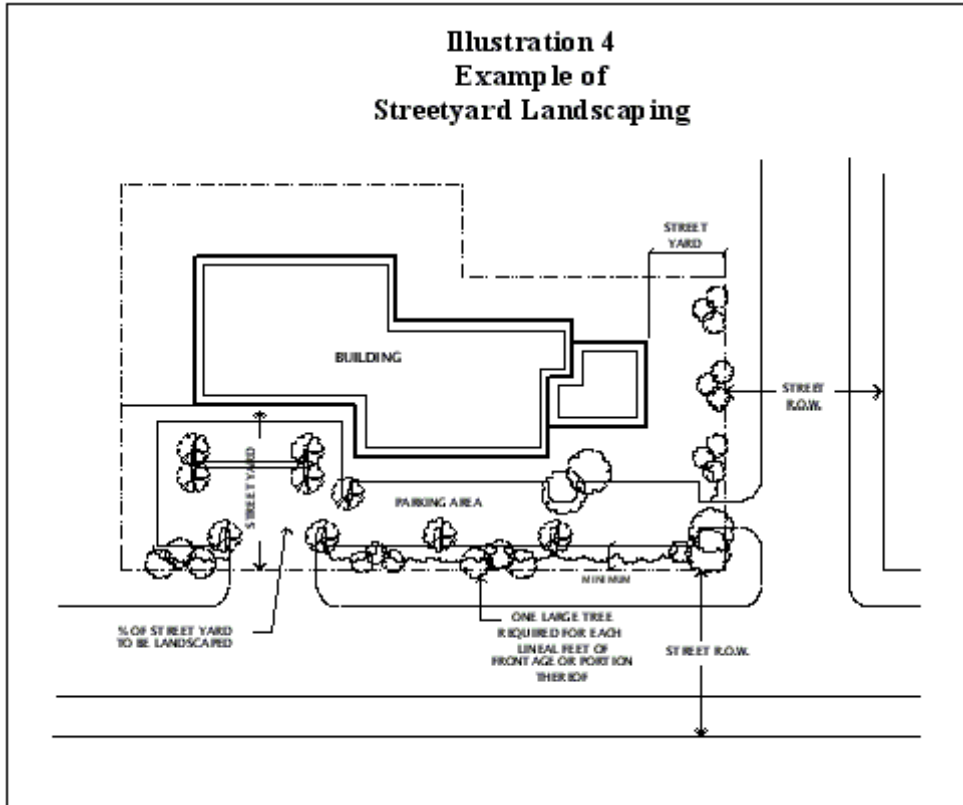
Illustration 4
Example of
Streetyard Landscaping

STREET YARD

BUILDING

STREET R.O.W.

STREET YARD

PARKING AREA

MINIMUM

% OF STREET YARD TO BE LANDSCAPED

ONE LARGE TREE REQUIRED FOR EACH LINEAL FEET OF FRONTAGE OR PORTION THEREOF

STREET R.O.W.